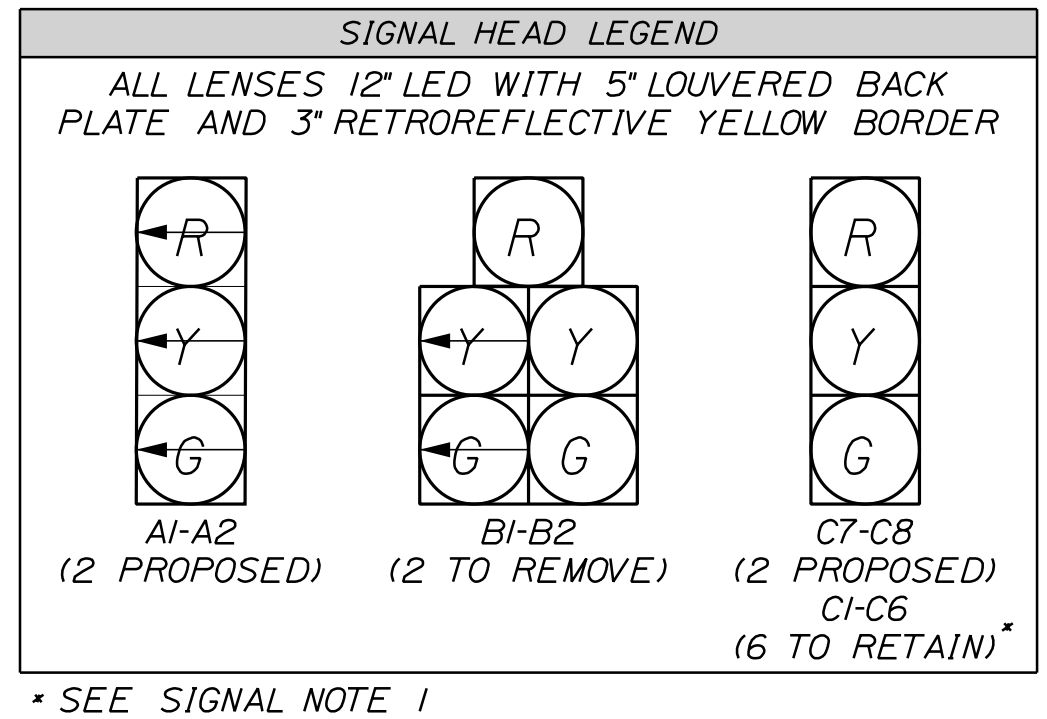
SIGNAL HEAD LEGEND

ALL LENSES 12" LED WITH 5" LOUVERED BACK PLATE AND 3" RETROREFLECTIVE YELLOW BORDER

R
Y
G

A1-A2
(2 PROPOSED)

R
Y Y
G G

B1-B2
(2 TO REMOVE)

R
Y
G

C7-C8
(2 PROPOSED)
C1-C6
(6 TO RETAIN)*

* SEE SIGNAL NOTE 1